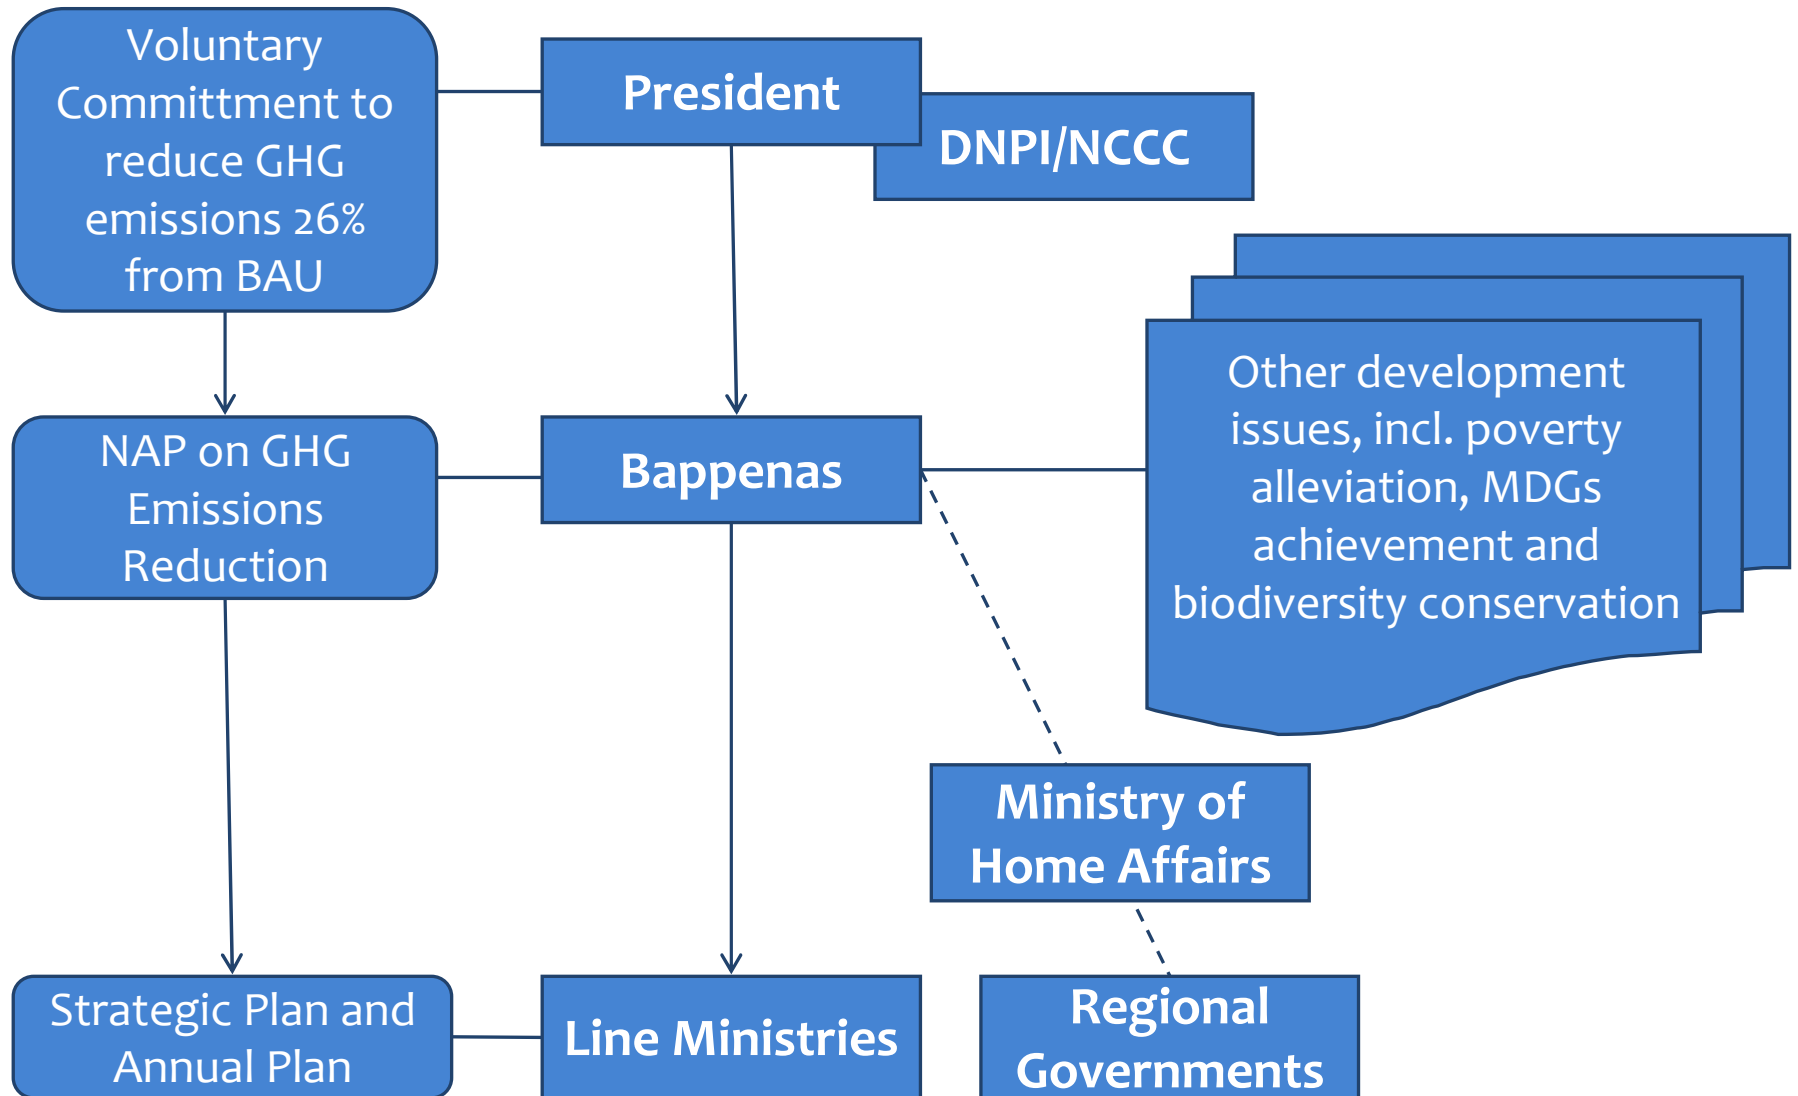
Voluntary Committment to reduce GHG emissions 26% from BAU

President

DNPI/NCCC

Other development issues, incl. poverty alleviation, MDGs achievement and biodiversity conservation

NAP on GHG Emissions Reduction

Bappenas

Ministry of Home Affairs

Strategic Plan and Annual Plan

Line Ministries

Regional Governments